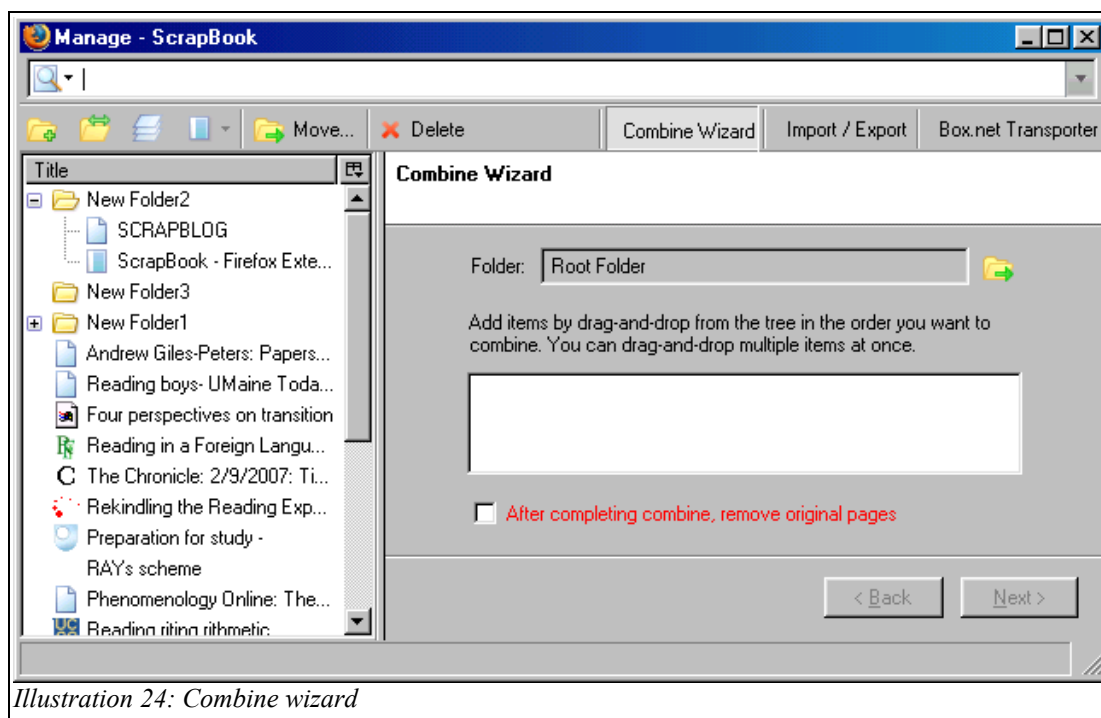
Manage - ScrapBook

Move...
Delete
Combine Wizard
Import / Export
Box.net Transporter

Title
New Folder2
SCRAPBLOG
ScrapBook - Firefox Exte...
New Folder3
New Folder1
Andrew Giles-Peters: Papers...
Reading boys- UMaine Toda...
Four perspectives on transition
Reading in a Foreign Langu...
The Chronicle: 2/9/2007: Ti...
Rekindling the Reading Exp...
Preparation for study - RAYs scheme
Phenomenology Online: The...
Reading riting rithmetic

Combine Wizard

Folder: Root Folder

Add items by drag-and-drop from the tree in the order you want to combine. You can drag-and-drop multiple items at once.

After completing combine, remove original pages

< Back
Next >

Illustration 24: Combine wizard